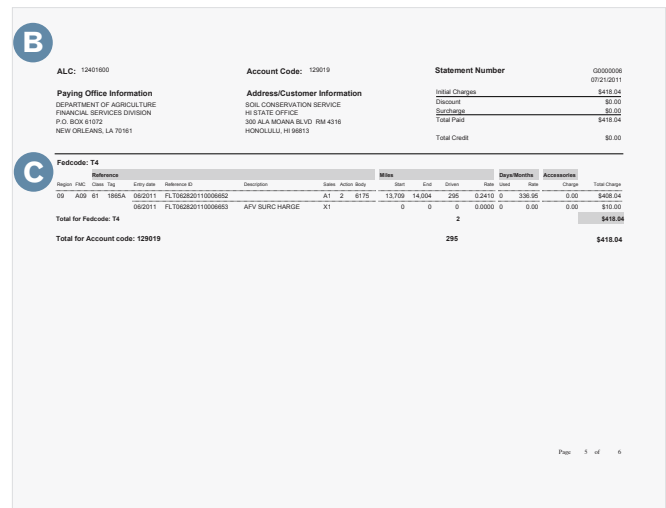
B

ALC: 12401600

Account Code: 129019

Statement Number G0000006 07/21/2011

Paying Office Information
DEPARTMENT OF AGRICULTURE
FINANCIAL SERVICES DIVISION
P.O. BOX 61072
NEW ORLEANS, LA 70161

Address/Customer Information
SOIL CONSERVATION SERVICE
HI STATE OFFICE
300 ALA MOANA BLVD RM 4316
HONOLULU, HI 96813

| | |
|---|---|
| Initial Charges | $418.04 |
| Discount | $0.00 |
| Surcharge | $0.00 |
| Total Paid | $418.04 |
| Total Credit | $0.00 |

C

Fedcode: T4

| Region | FMC | Class | Tag | Entry date | Reference ID | Description | Sales | Action | Body | Start | End | Driven | Rate | Used | Rate | Charge | Total Charge |
|---|---|---|---|---|---|---|---|---|---|---|---|---|---|---|---|---|---|
| 09 | A09 | 61 | 1865A | 06/2011 | FLT062820110006652 | | A1 | 2 | 6175 | 13,709 | 14,004 | 295 | 0.2410 | 0 | 336.95 | 0.00 | $408.04 |
| | | | | 06/2011 | FLT062820110006653 | AFV SURC HARGE | X1 | | | 0 | 0 | 0 | 0.0000 | 0 | 0.00 | 0.00 | $10.00 |

Reference — Miles — Days/Months — Accessories

Total for Fedcode: T4 2 $418.04

Total for Account code: 129019 295 $418.04

Page 5 of 6